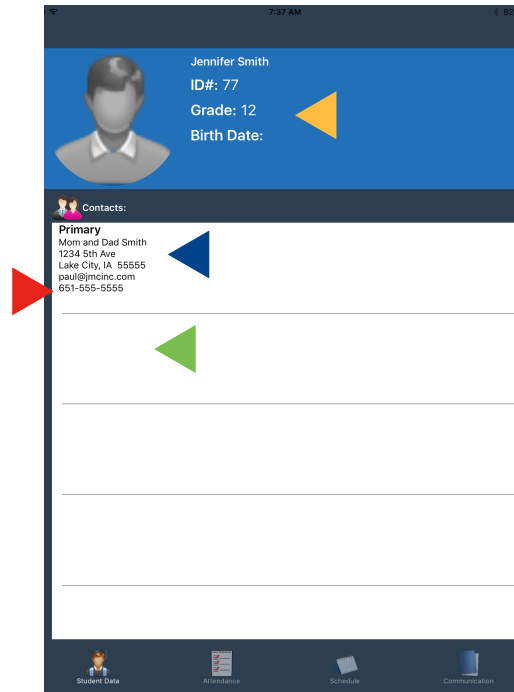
7:37 AM

Jennifer Smith
ID#: 77
Grade: 12
Birth Date:

Contacts:

Primary
Mom and Dad Smith
1234 5th Ave
Lake City, IA 55555
paul@jmcinc.com
651-555-5555

Student Data
Attendance
Schedule
Communication